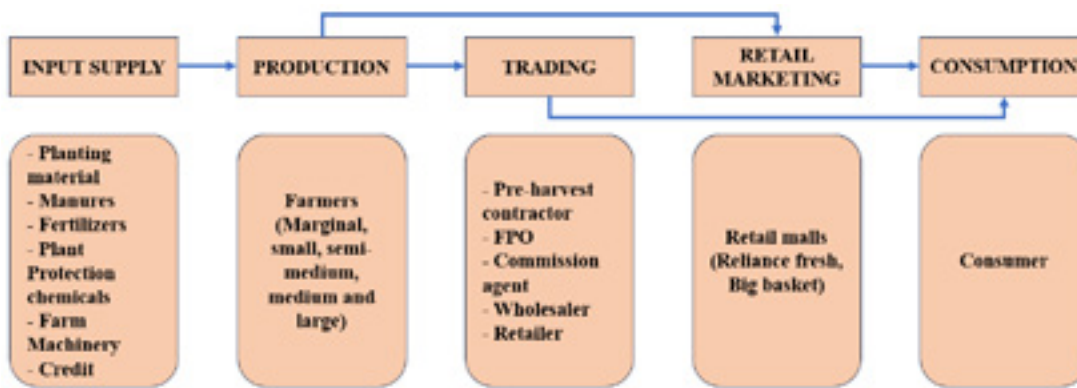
INPUT SUPPLY

PRODUCTION

TRADING

RETAIL MARKETING

CONSUMPTION

- Planting material
- Manures
- Fertilizers
- Plant Protection chemicals
- Farm Machinery
- Credit

Farmers (Marginal, small, semi-medium, medium and large)

- Pre-harvest contractor
- FPO
- Commission agent
- Wholesaler
- Retailer

Retail malls (Reliance fresh, Big basket)

Consumer